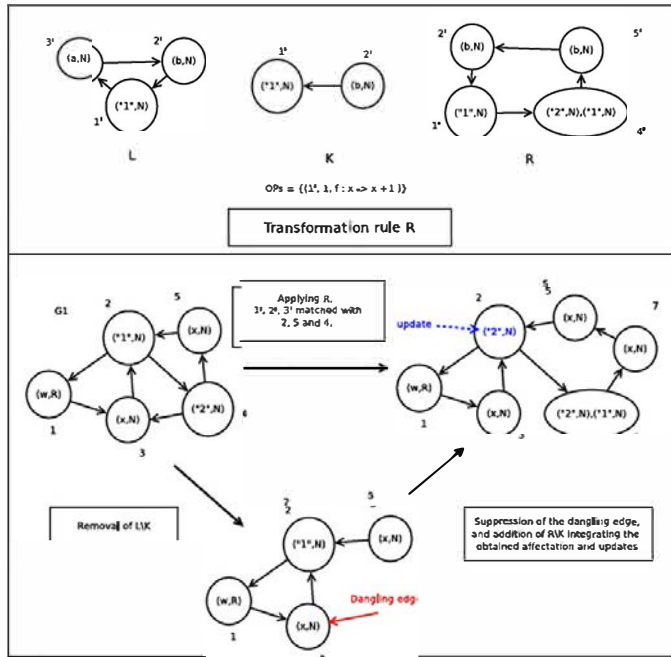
3'
(a,N)
2'
(b,N)
1'
("1",N)
L

1'
("1",N)
2'
(b,N)
K

2'
(b,N)
(b,N)
5'
1'
("1",N)
("2",N),("1",N)
4'
R

OPs = {(1', 1, f : x => x + 1 )}

Transformation rule R

G1
2
("1",N)
5
(x,N)
(w,R)
1
(x,N)
3
("2",N)
4

Applying R.
1', 2', 3' matched with 2, 5 and 4.

2
5
update
("2",N)
(x,N)
7
(x,N)
(w,R)
1
(x,N)
("2",N),("1",N)

Removal of L\K

2
5
("1",N)
(x,N)
(w,R)
1
(x,N)
Dangling edge

Suppression of the dangling edge, and addition of R\K integrating the obtained affectation and updates